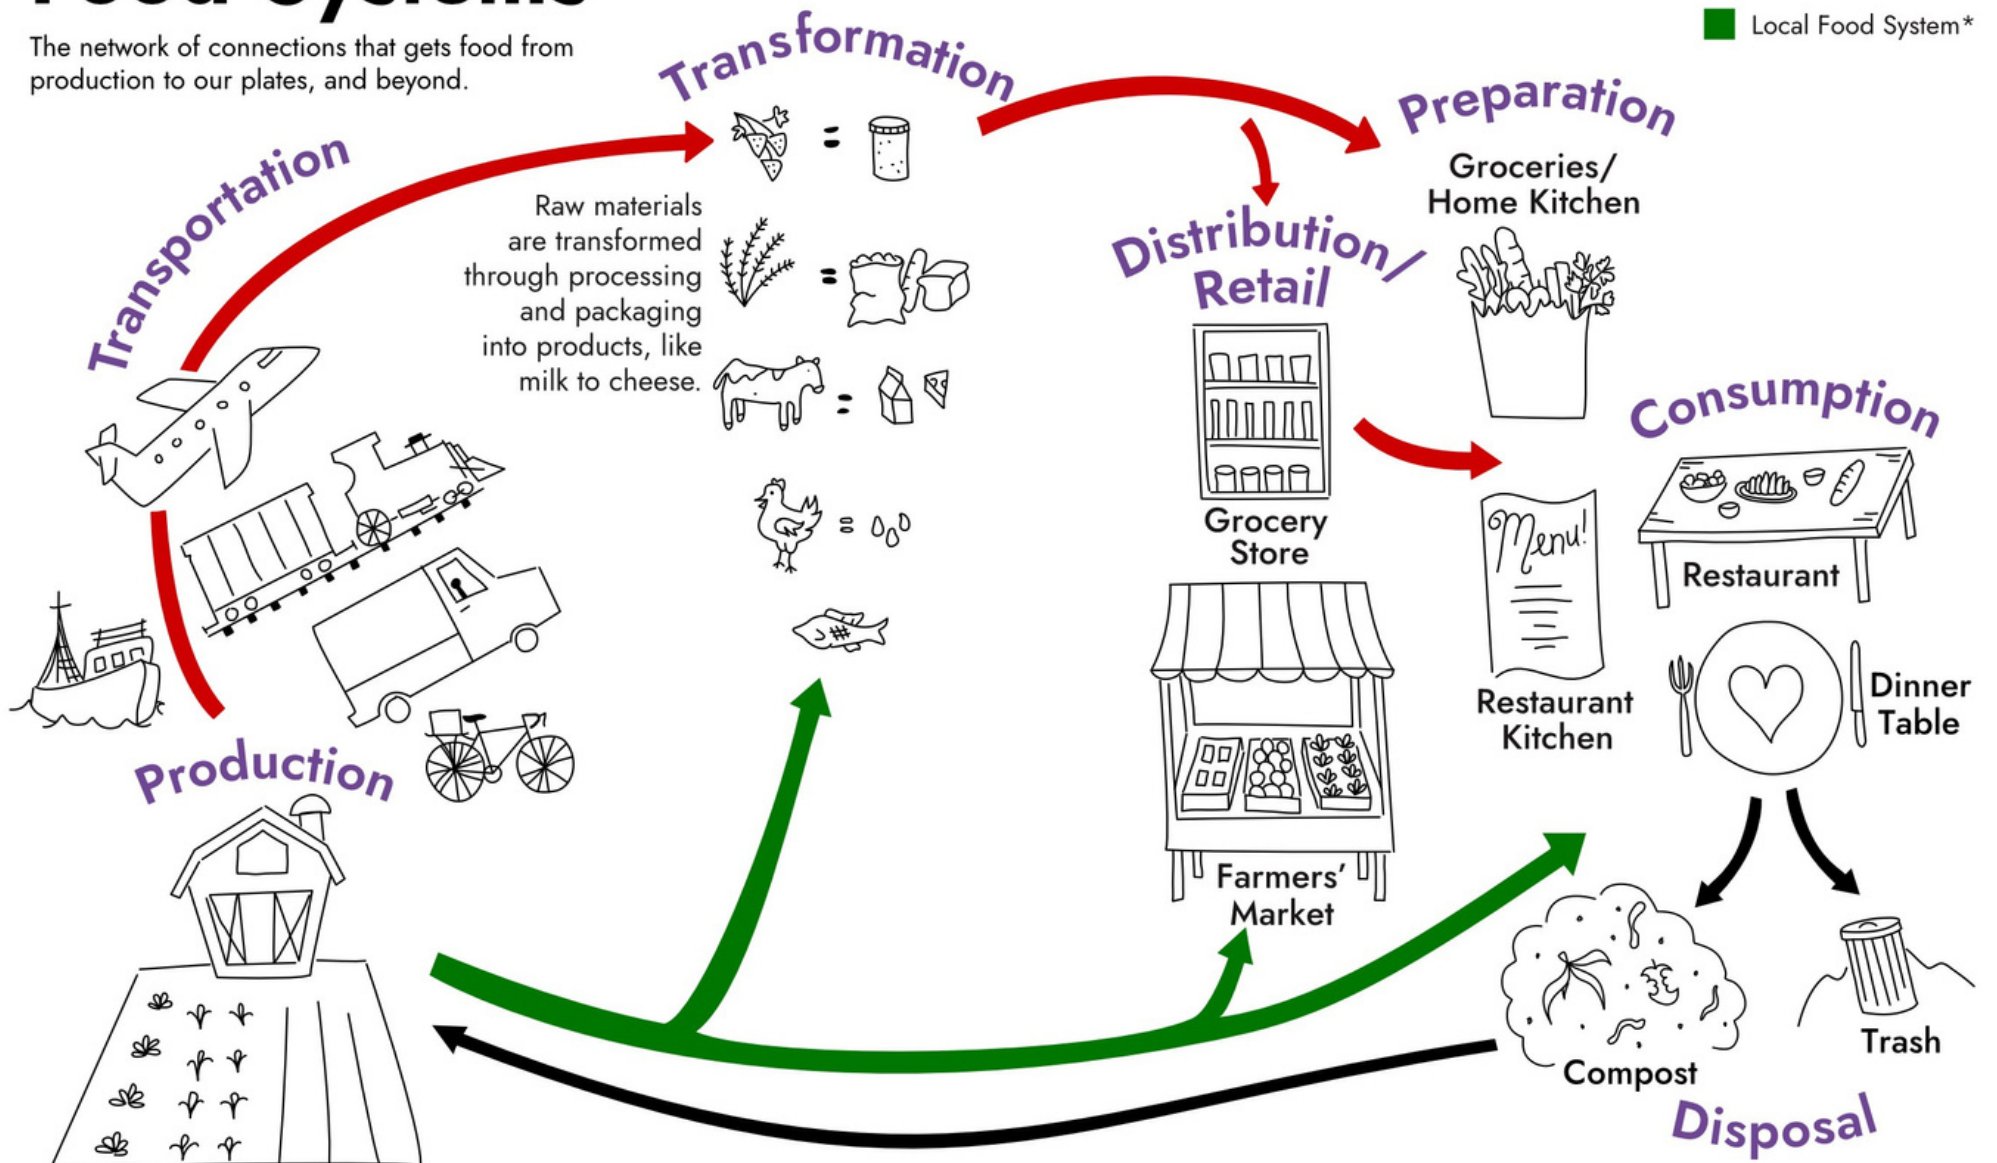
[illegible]

The network of connections that gets food from production to our plates, and beyond.

Local Food System*

Transformation

Preparation

Transportation

Raw materials are transformed through processing and packaging into products, like milk to cheese.

Groceries/ Home Kitchen

Distribution/ Retail

Consumption

Grocery Store

Menu!

Restaurant

Restaurant Kitchen

Dinner Table

Production

Farmers' Market

Compost

Trash

Disposal